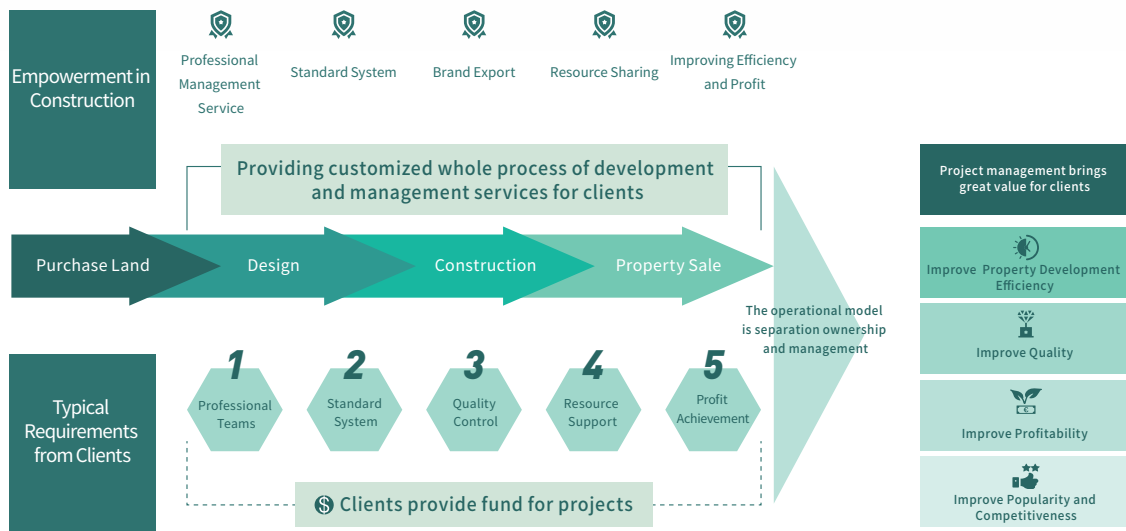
Empowerment in Construction

Professional Management Service

Standard System

Brand Export

Resource Sharing

Improving Efficiency and Profit

Providing customized whole process of development and management services for clients

Purchase Land

Design

Construction

Property Sale

The operational model is separation ownership and management

Project management brings great value for clients

Improve Property Development Efficiency

Improve Quality

Improve Profitability

Improve Popularity and Competitiveness

Typical Requirements from Clients

1
Professional Teams

2
Standard System

3
Quality Control

4
Resource Support

5
Profit Achievement

$ Clients provide fund for projects